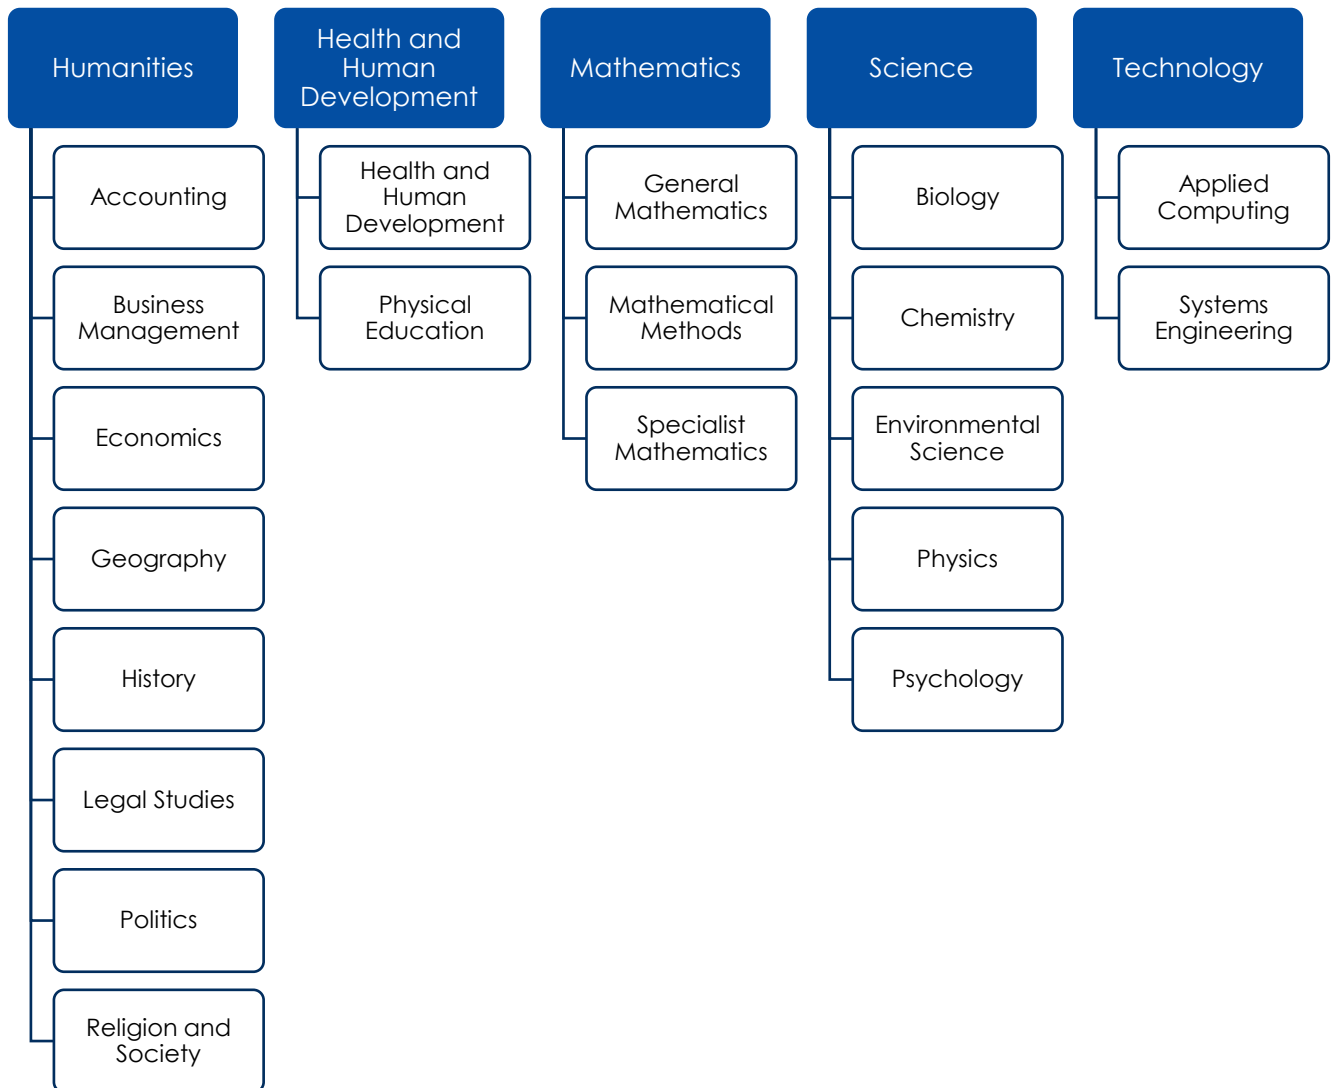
Humanities

Accounting

Business Management

Economics

Geography

History

Legal Studies

Politics

Religion and Society

Health and Human Development

Health and Human Development

Physical Education

Mathematics

General Mathematics

Mathematical Methods

Specialist Mathematics

Science

Biology

Chemistry

Environmental Science

Physics

Psychology

Technology

Applied Computing

Systems Engineering